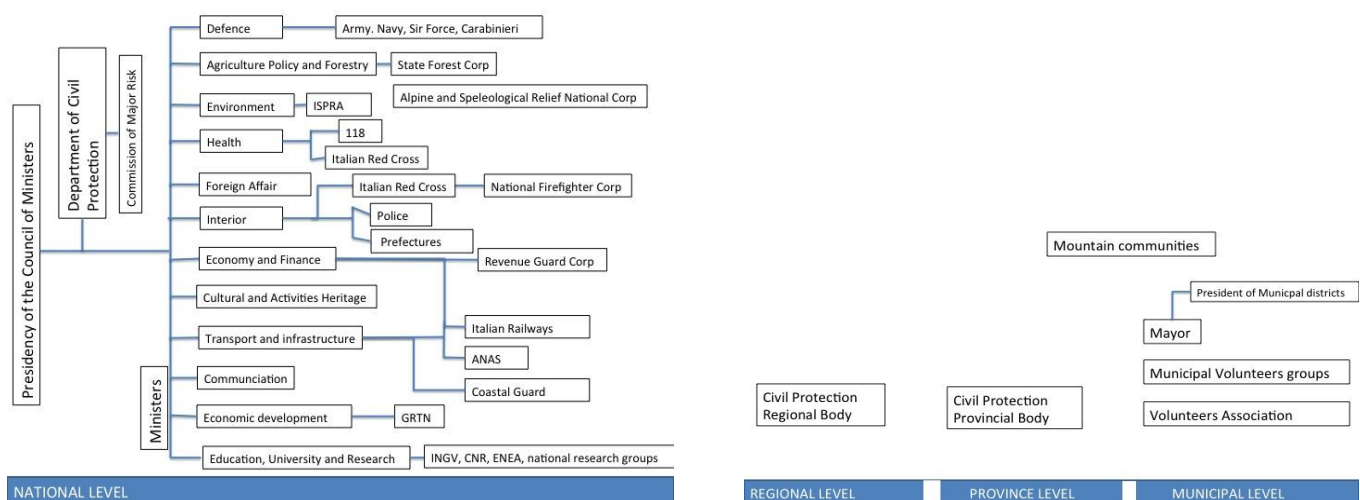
Presidency of the Council of Ministers

Department of Civil Protection

Commission of Major Risk

Ministers

Defence

Army. Navy, Sir Force, Carabinieri

Agriculture Policy and Forestry

State Forest Corp

Environment

ISPRA

Alpine and Speleological Relief National Corp

Health

118

Italian Red Cross

Foreign Affair

Interior

Italian Red Cross

National Firefighter Corp

Police

Prefectures

Economy and Finance

Revenue Guard Corp

Cultural and Activities Heritage

Transport and infrastructure

Italian Railways

ANAS

Coastal Guard

Communciation

Economic development

GRTN

Education, University and Research

INGV, CNR, ENEA, national research groups

NATIONAL LEVEL

Mountain communities

President of Municpal districts

Mayor

Municipal Volunteers groups

Volunteers Association

Civil Protection Regional Body

Civil Protection Provincial Body

REGIONAL LEVEL

PROVINCE LEVEL

MUNICIPAL LEVEL